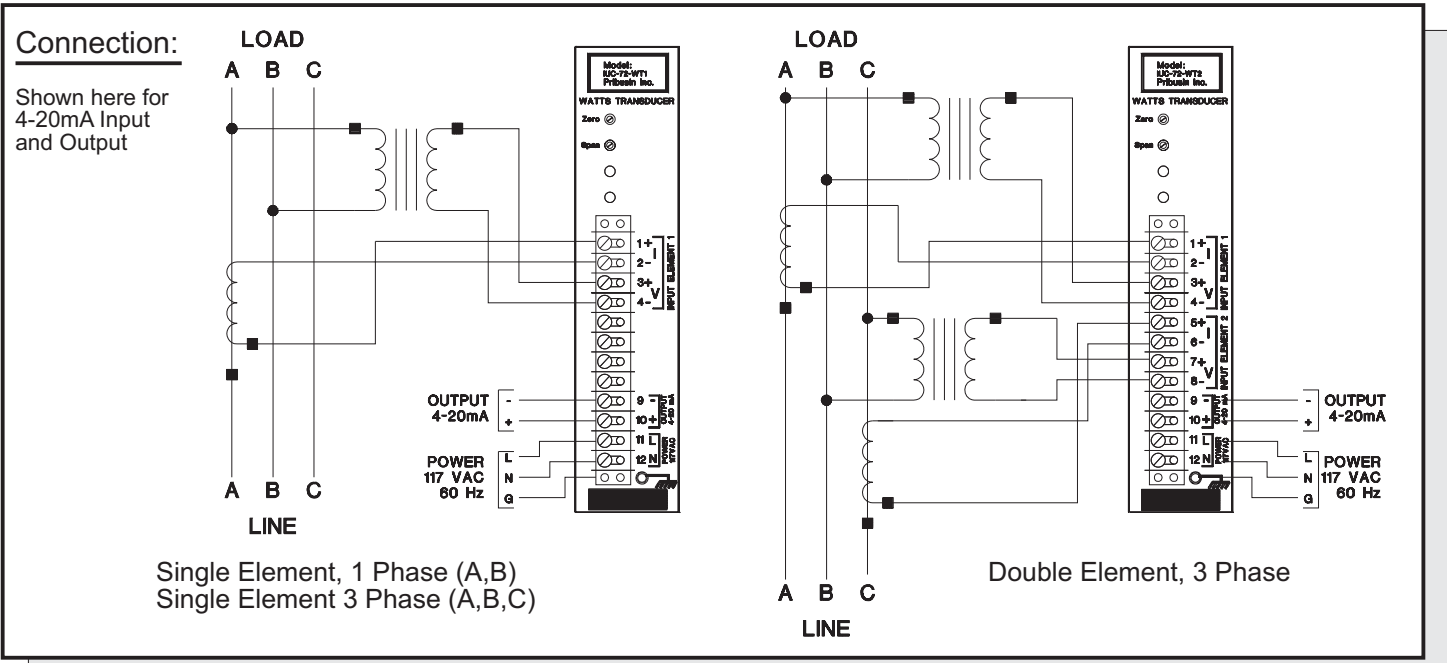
Connection:

Shown here for 4-20mA Input and Output

LOAD

A B C

Model: IUC-72-WT1 Pribusin Inc.

WATTS TRANSDUCER

Zero

Span

1+
2-
I
3+
4-
V
INPUT ELEMENT 1

OUTPUT 4-20mA

-
+

9 -
10 +
OUTPUT 4-20 mA

11 L
12 N
POWER 117VAC

POWER 117 VAC 60 Hz

L
N
G

A B C

LINE

Single Element, 1 Phase (A,B)
Single Element 3 Phase (A,B,C)

LOAD

A B C

Model: IUC-72-WT2 Pribusin Inc.

WATTS TRANSDUCER

Zero

Span

1+
2-
I
3+
4-
V
INPUT ELEMENT 1

5+
6-
I
7+
8-
V
INPUT ELEMENT 2

9 -
10 +
OUTPUT 4-20 mA

11 L
12 N
POWER 117VAC

OUTPUT 4-20mA

-
+

L
N
G

POWER 117 VAC 60 Hz

A B C

LINE

Double Element, 3 Phase